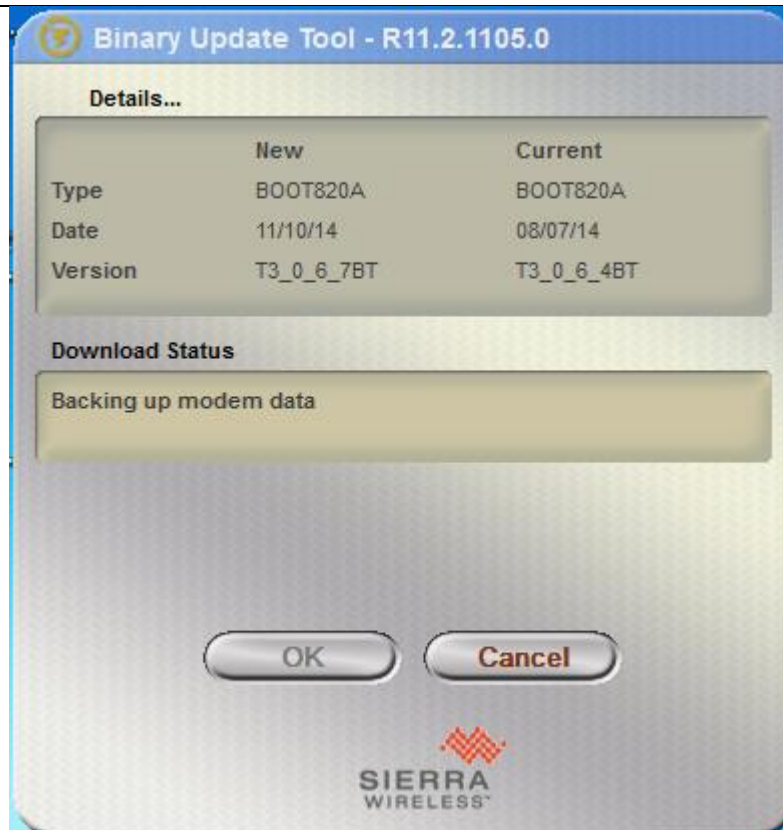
Binary Update Tool - R11.2.1105.0

Details...

| | New | Current |
|---|---|---|
| Type | BOOT820A | BOOT820A |
| Date | 11/10/14 | 08/07/14 |
| Version | T3_0_6_7BT | T3_0_6_4BT |

Download Status

Backing up modem data

OK

Cancel

SIERRA WIRELESS